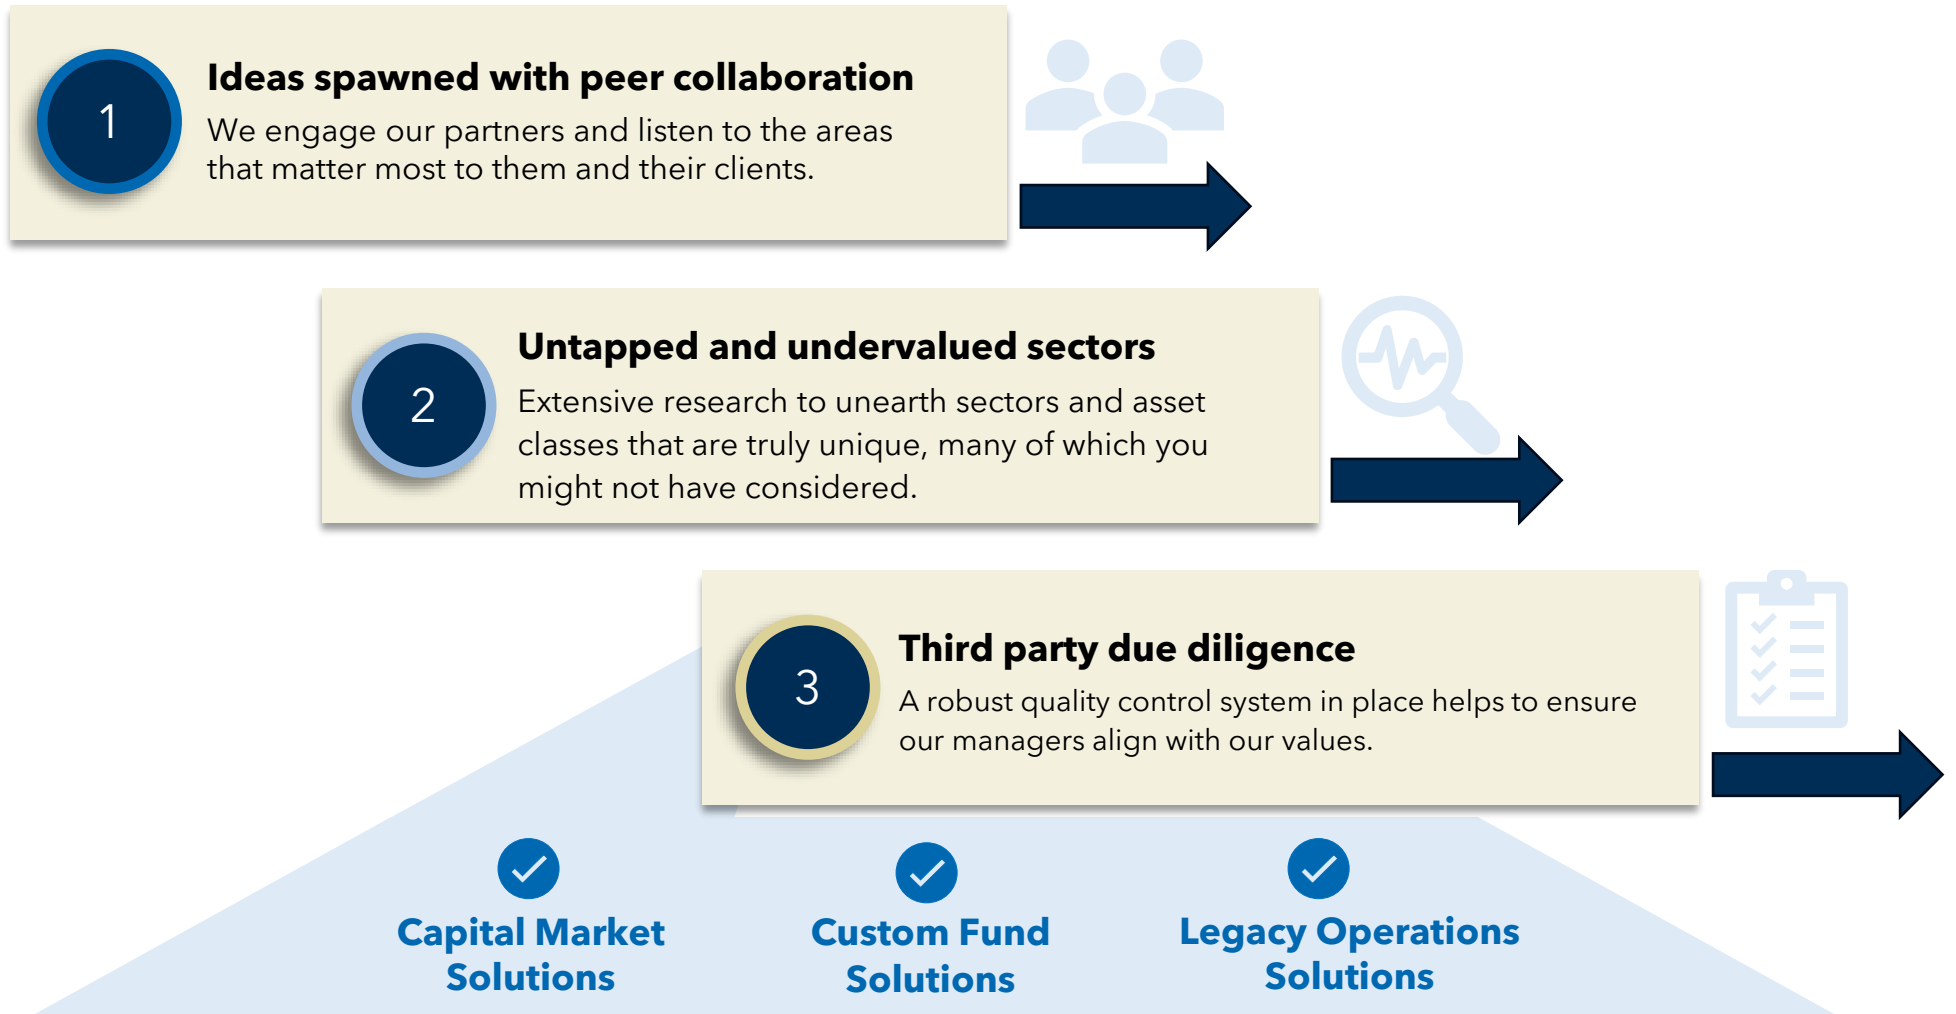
1

Ideas spawned with peer collaboration

We engage our partners and listen to the areas that matter most to them and their clients.

2

Untapped and undervalued sectors

Extensive research to unearth sectors and asset classes that are truly unique, many of which you might not have considered.

3

Third party due diligence

A robust quality control system in place helps to ensure our managers align with our values.

Capital Market Solutions

Custom Fund Solutions

Legacy Operations Solutions